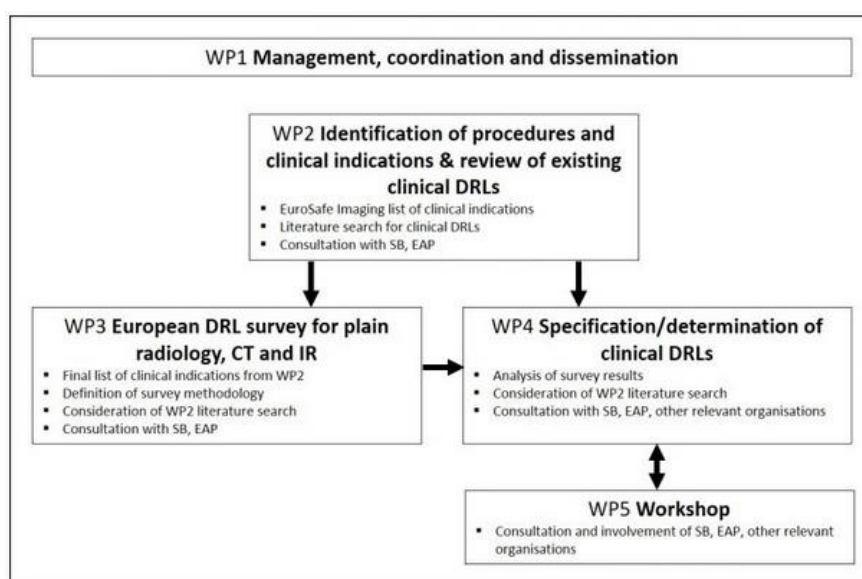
WP1 **Management, coordination and dissemination**

WP2 **Identification of procedures and clinical indications & review of existing clinical DRLs**

- EuroSafe Imaging list of clinical indications
- Literature search for clinical DRLs
- Consultation with SB, EAP

WP3 **European DRL survey for plain radiology, CT and IR**

- Final list of clinical indications from WP2
- Definition of survey methodology
- Consideration of WP2 literature search
- Consultation with SB, EAP

WP4 **Specification/determination of clinical DRLs**

- Analysis of survey results
- Consideration of WP2 literature search
- Consultation with SB, EAP, other relevant organisations

WP5 **Workshop**

- Consultation and involvement of SB, EAP, other relevant organisations